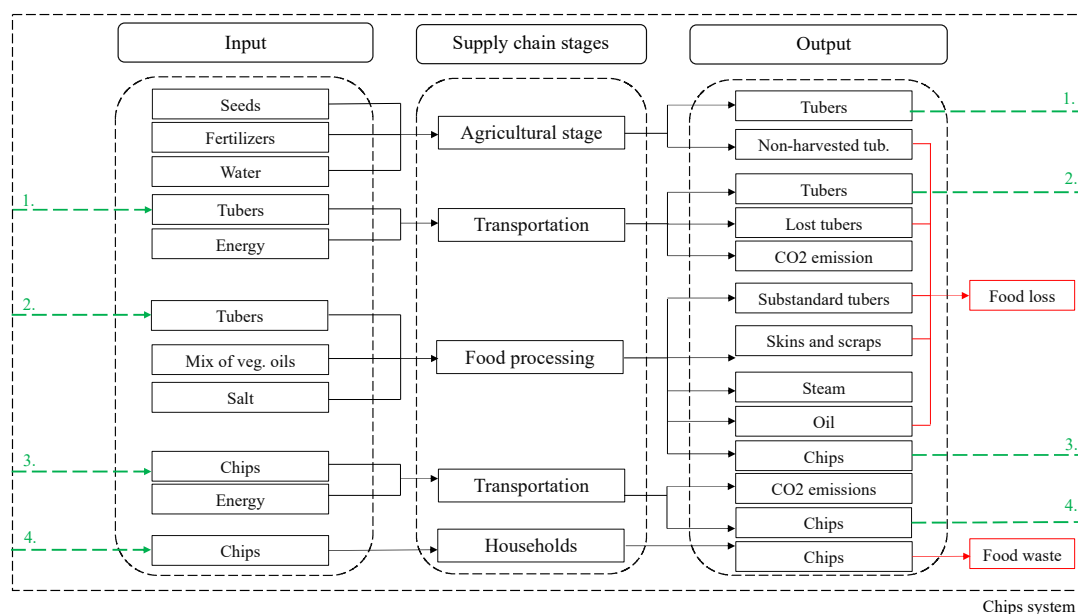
Input

Supply chain stages

Output

Seeds
Fertilizers
Water

Agricultural stage

Tubers
Non-harvested tub.

1.

1.
Tubers
Energy

Transportation

Tubers
Lost tubers
CO2 emission

2.

2.
Tubers
Mix of veg. oils
Salt

Food processing

Substandard tubers
Skins and scraps
Steam
Oil
Chips

Food loss

3.

3.
Chips
Energy

Transportation

CO2 emissions
Chips

4.

4.
Chips

Households

Chips

Food waste

Chips system